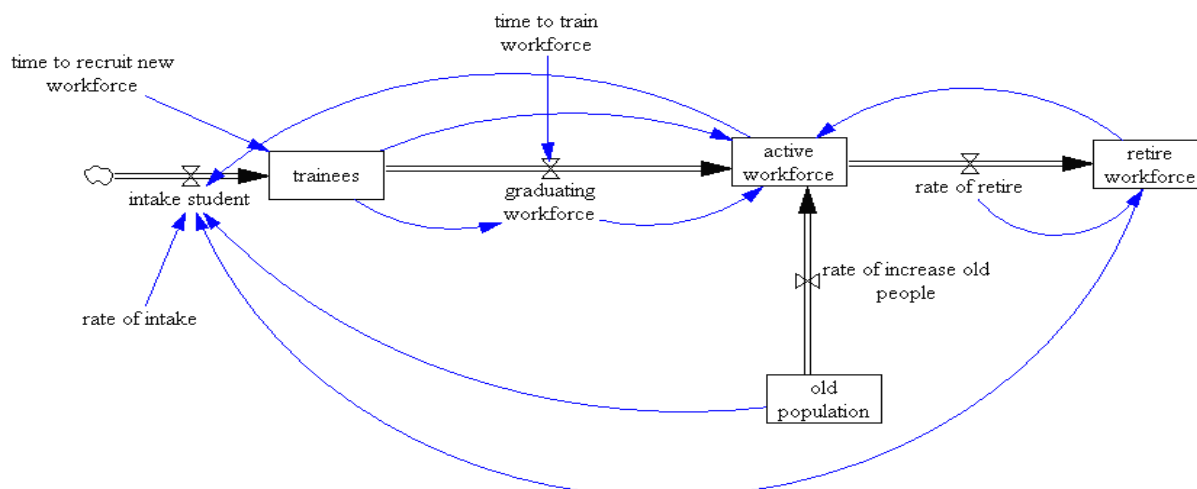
time to train workforce

time to recruit new workforce

trainees

active workforce

retire workforce

intake student

graduating workforce

rate of retire

rate of increase old people

rate of intake

old population